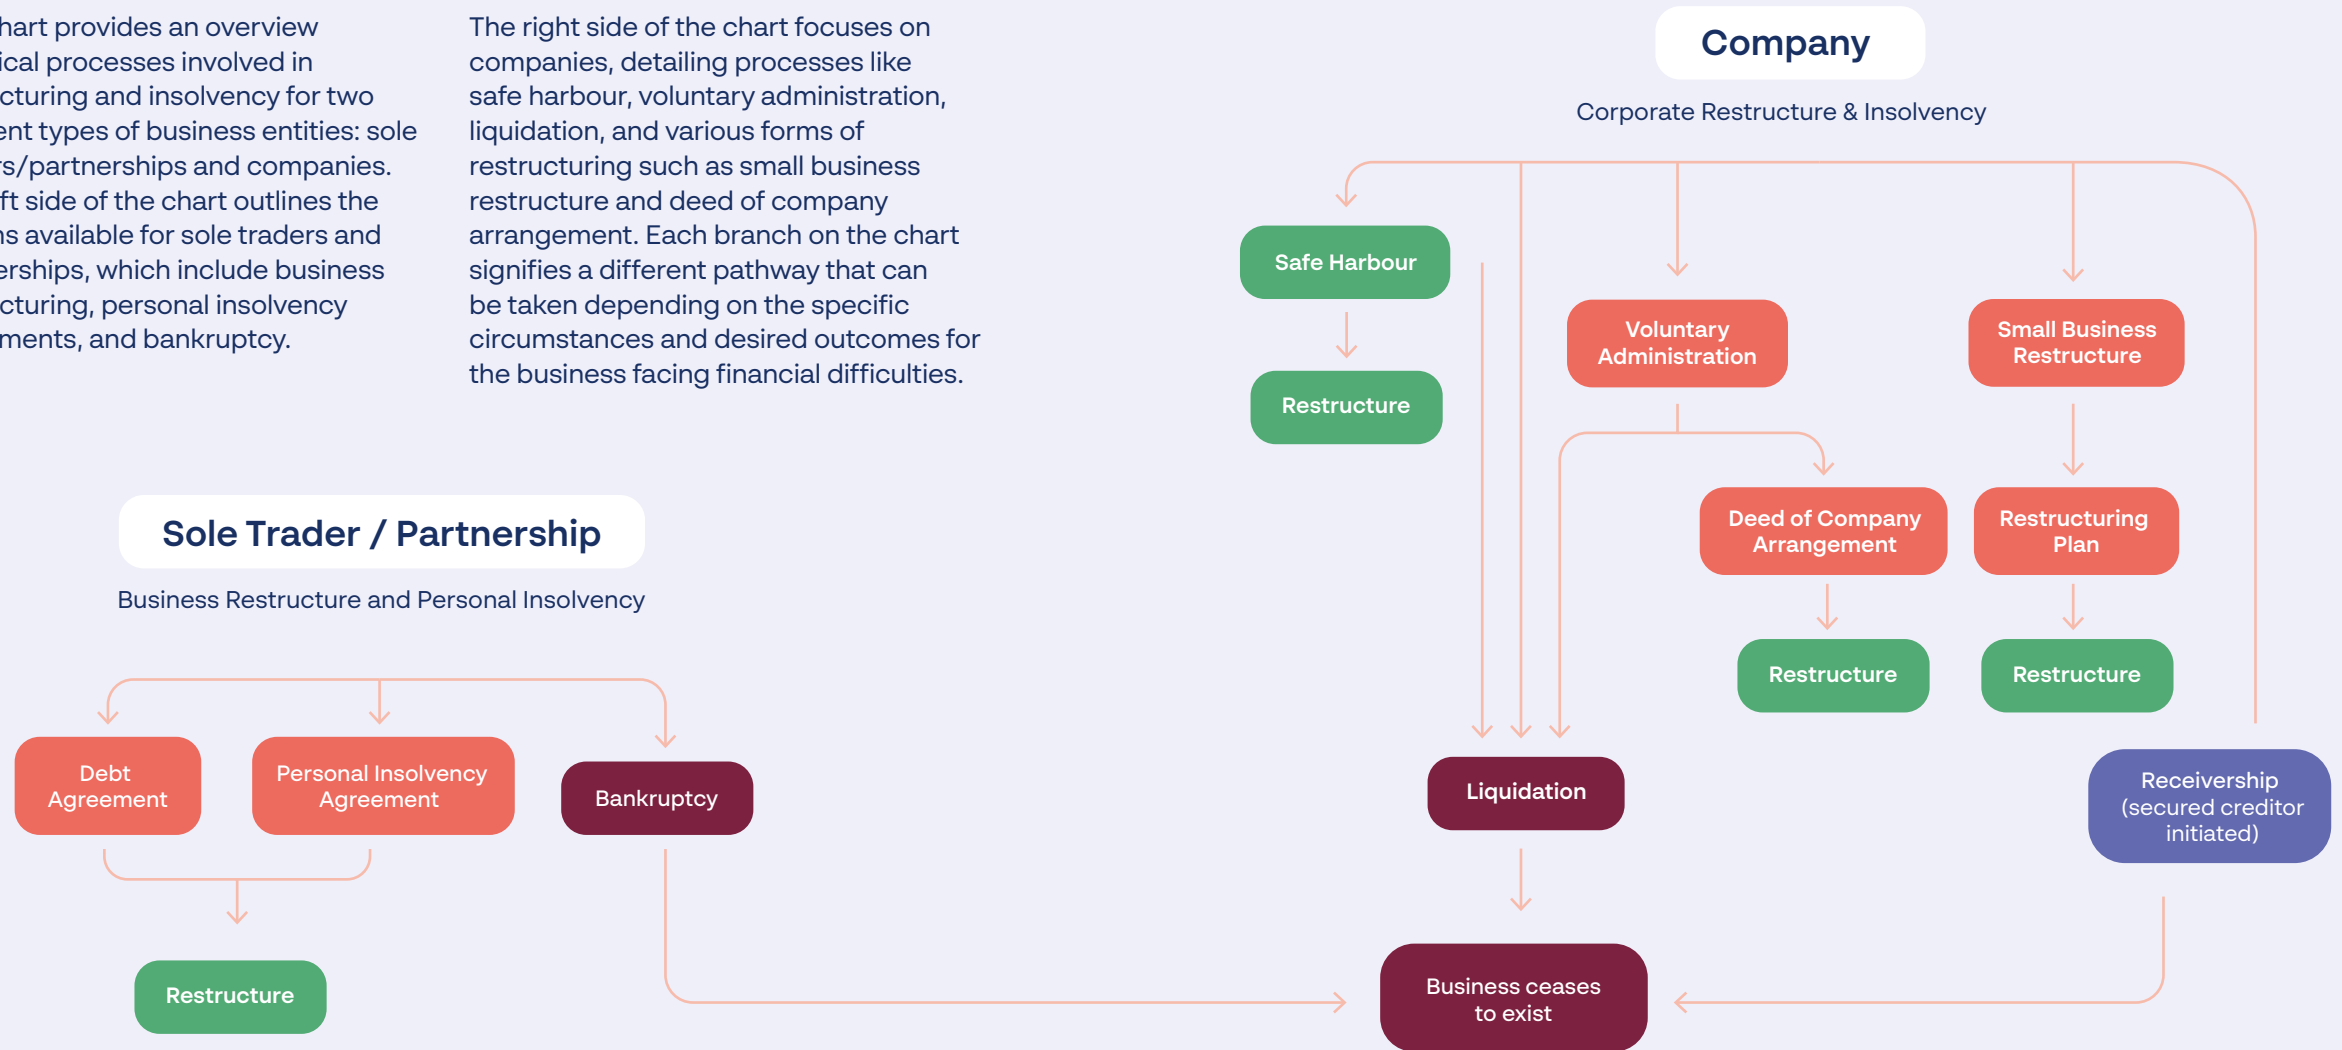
hart provides an overview ical processes involved in cturing and insolvency for two ent types of business entities: sole rs/partnerships and companies. ft side of the chart outlines the ns available for sole traders and erships, which include business cturing, personal insolvency ments, and bankruptcy.

The right side of the chart focuses on companies, detailing processes like safe harbour, voluntary administration, liquidation, and various forms of restructuring such as small business restructure and deed of company arrangement. Each branch on the chart signifies a different pathway that can be taken depending on the specific circumstances and desired outcomes for the business facing financial difficulties.

Company

Corporate Restructure & Insolvency

Safe Harbour

Restructure

Voluntary Administration

Small Business Restructure

Deed of Company Arrangement

Restructuring Plan

Restructure

Restructure

Liquidation

Receivership (secured creditor initiated)

Business ceases to exist

Sole Trader / Partnership

Business Restructure and Personal Insolvency

Debt Agreement

Personal Insolvency Agreement

Bankruptcy

Restructure